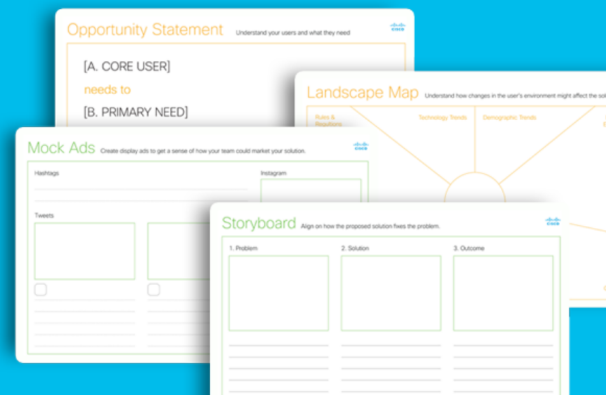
Opportunity Statement Understand your users and what they need

[A. CORE USER]

needs to

[B. PRIMARY NEED]

Landscape Map Understand how changes in the user's environment might affect the so

Rules & Regulations

Technology Trends

Demographic Trends

Mock Ads Create display ads to get a sense of how your team could market your solution.

Hashtags

Instagram

Tweets

Storyboard Align on how the proposed solution fixes the problem.

1. Problem

2. Solution

3. Outcome